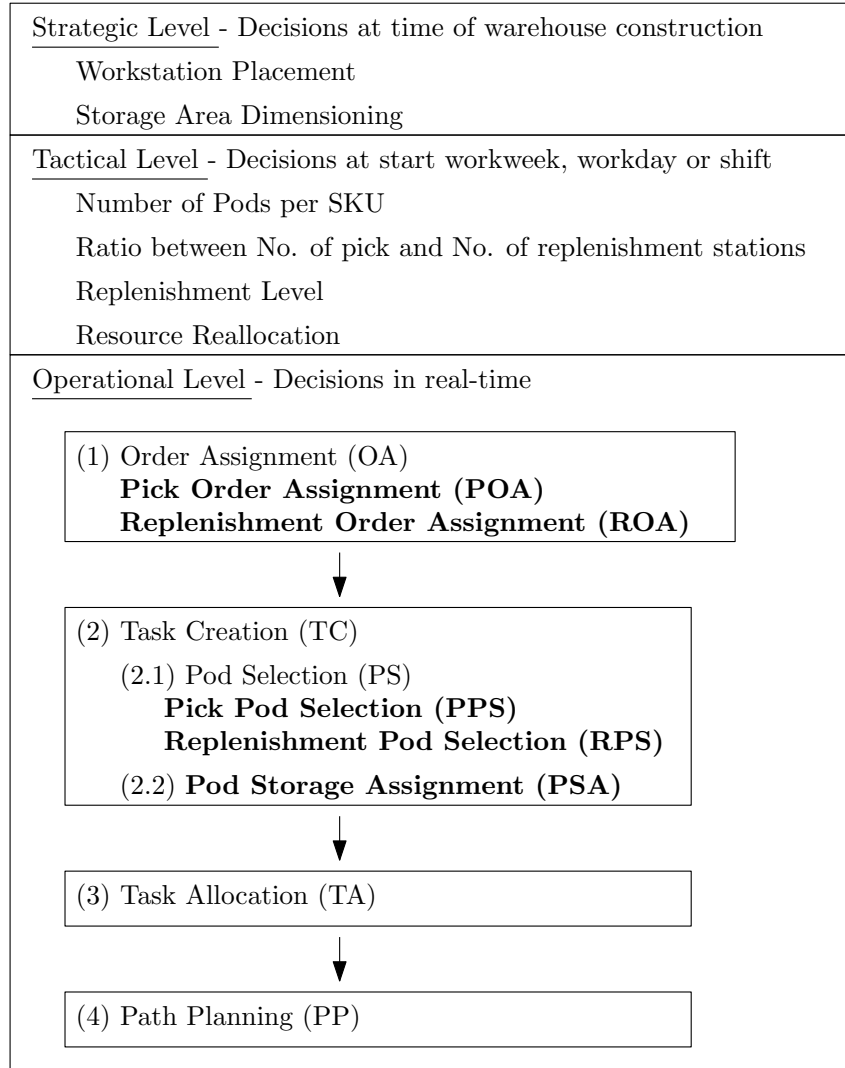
Strategic Level - Decisions at time of warehouse construction

Workstation Placement

Storage Area Dimensioning

Tactical Level - Decisions at start workweek, workday or shift

Number of Pods per SKU

Ratio between No. of pick and No. of replenishment stations

Replenishment Level

Resource Reallocation

Operational Level - Decisions in real-time

(1) Order Assignment (OA)
**Pick Order Assignment (POA)**
**Replenishment Order Assignment (ROA)**

(2) Task Creation (TC)

(2.1) Pod Selection (PS)
**Pick Pod Selection (PPS)**
**Replenishment Pod Selection (RPS)**

(2.2) **Pod Storage Assignment (PSA)**

(3) Task Allocation (TA)

(4) Path Planning (PP)